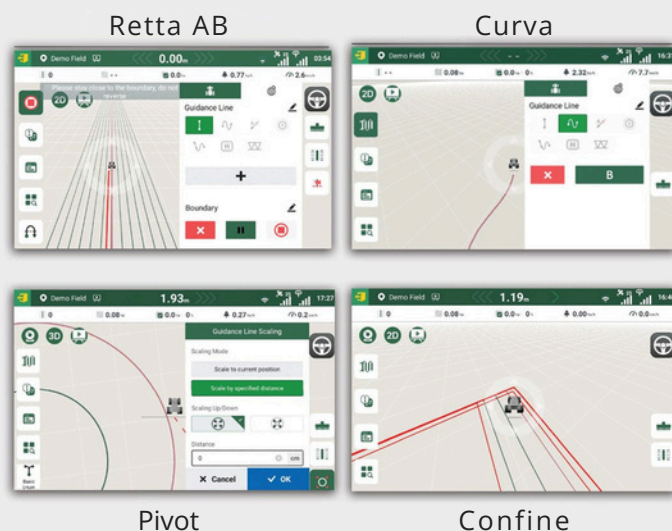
Retta AB

Demo Field
0.00m
03:54
0
0.0%
0.77
2.6
Please stay close to the boundary, do not reverse
2D
Guidance Line
+
Boundary

Curva

Demo Field
16:3
0.08
0.0%
2.32
7.7
2D
Guidance Line
B

Pivot

Demo Field
1.93m
17:27
0
0.08
0.0%
0.27
2.0
3D
Guidance Line Scaling
Scaling Mode
Scale to current position
Scale by specified distance
Scaling Up/Down
Distance
0
cm
Cancel
OK
Basic
Urban

Confine

Demo Field
1.19m
16:4
0
0.08
0.0%
0.00
0.0
2D